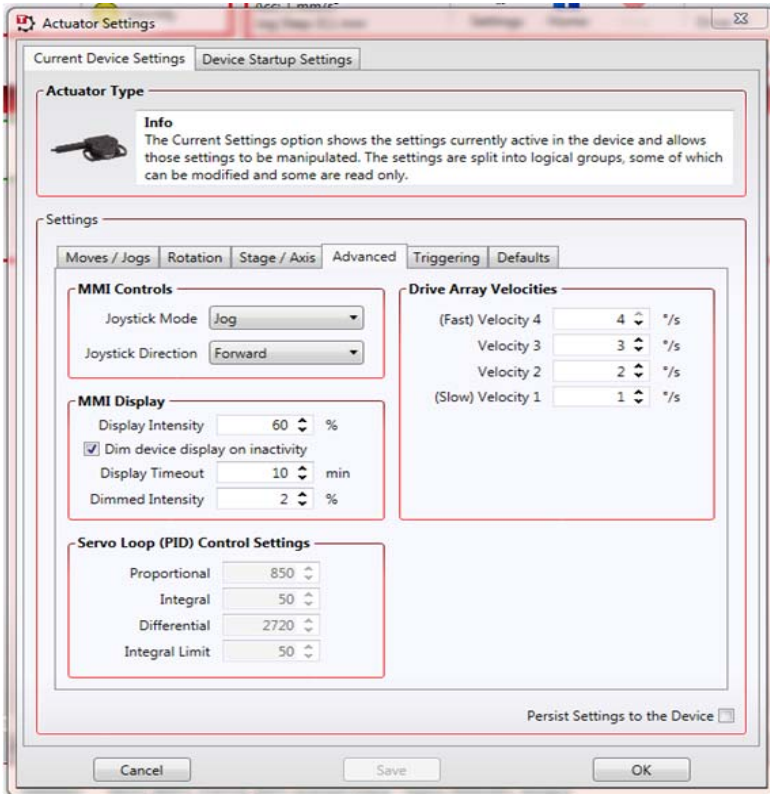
Actuator Settings

Current Device Settings | Device Startup Settings

Actuator Type

Info
The Current Settings option shows the settings currently active in the device and allows those settings to be manipulated. The settings are split into logical groups, some of which can be modified and some are read only.

Settings

Moves / Jogs | Rotation | Stage / Axis | Advanced | Triggering | Defaults

MMI Controls
Joystick Mode Jog
Joystick Direction Forward

MMI Display
Display Intensity 60 %
Dim device display on inactivity
Display Timeout 10 min
Dimmed Intensity 2 %

Servo Loop (PID) Control Settings
Proportional 850
Integral 50
Differential 2720
Integral Limit 50

Drive Array Velocities
(Fast) Velocity 4 4 °/s
Velocity 3 3 °/s
Velocity 2 2 °/s
(Slow) Velocity 1 1 °/s

Persist Settings to the Device

Cancel | Save | OK